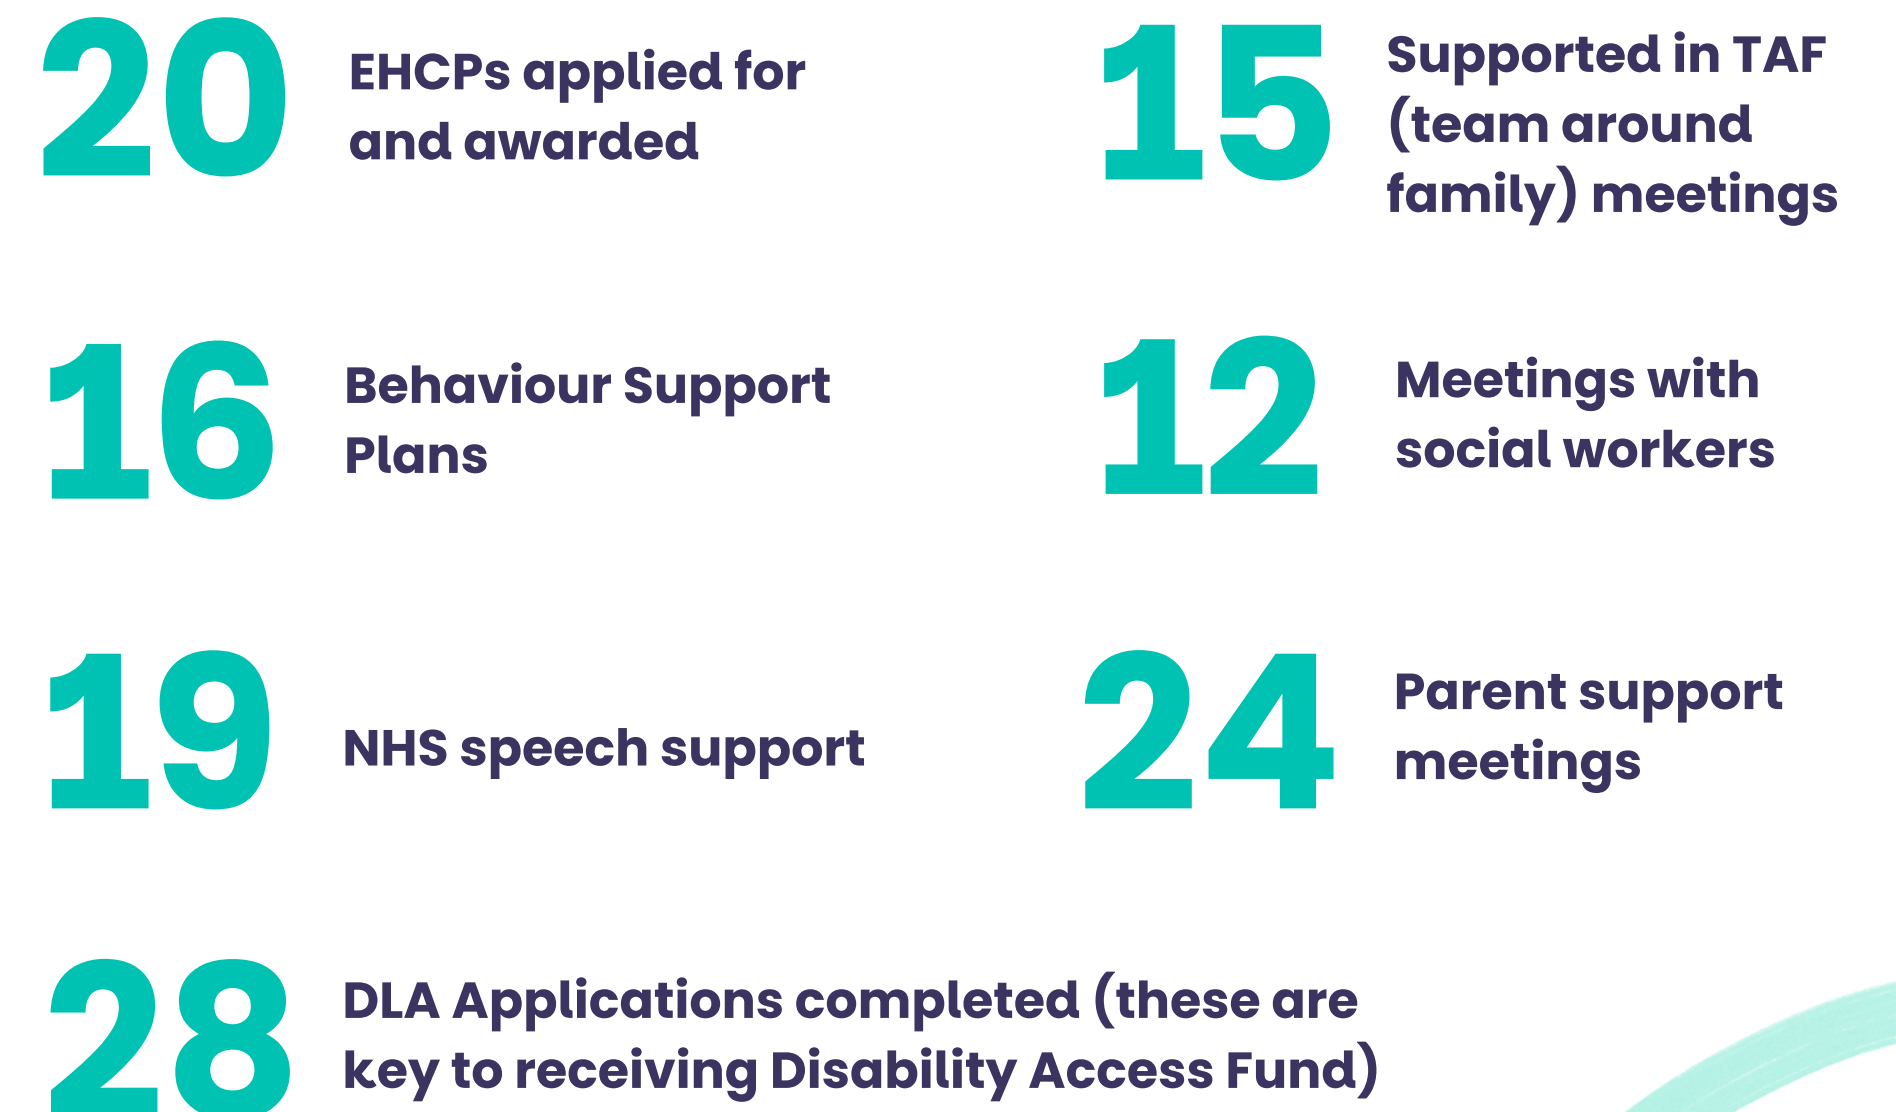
20 EHCPs applied for and awarded

15 Supported in TAF (team around family) meetings

16 Behaviour Support Plans

12 Meetings with social workers

19 NHS speech support

24 Parent support meetings

28 DLA Applications completed (these are key to receiving Disability Access Fund)